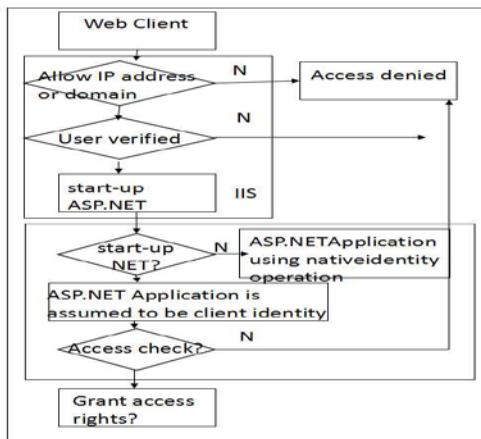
Web Client

Allow IP address or domain

N

Access denied

User verified

N

start-up ASP.NET

IIS

start-up NET?

N

ASP.NETApplication using nativeidentity operation

ASP.NET Application is assumed to be client identity

Access check?

N

Grant access rights?